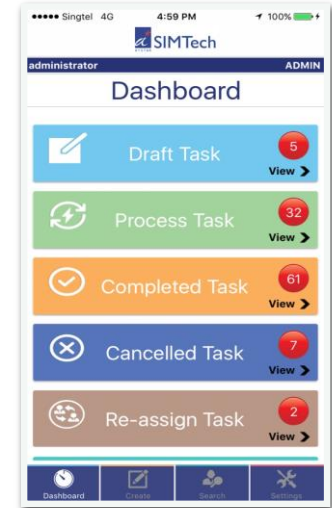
●●●●● Singtel 4G 4:59 PM 100%

SIMTech

administrator ADMIN

Dashboard

Draft Task 5 View

Process Task 32 View

Completed Task 61 View

Cancelled Task 7 View

Re-assign Task 2 View

Dashboard Create Search Settings